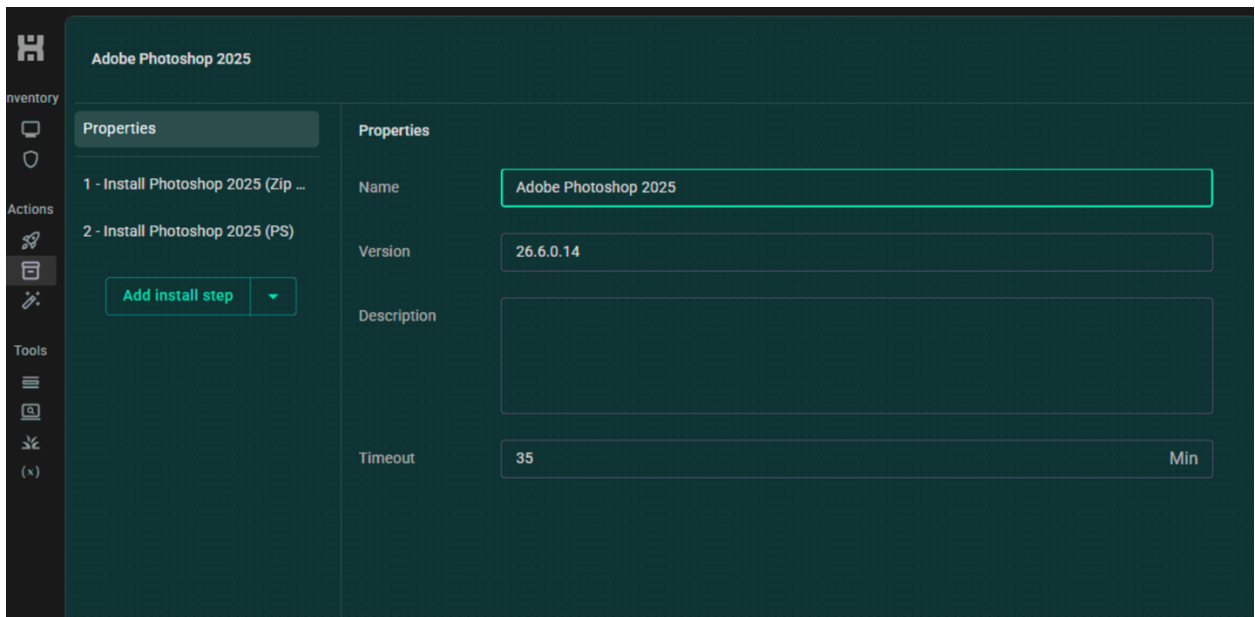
nventory

Actions

Tools

(x)

Adobe Photoshop 2025

Properties

1 - Install Photoshop 2025 (Zip ...

2 - Install Photoshop 2025 (PS)

Add install step

Properties

Name
Adobe Photoshop 2025

Version
26.6.0.14

Description

Timeout
35
Min